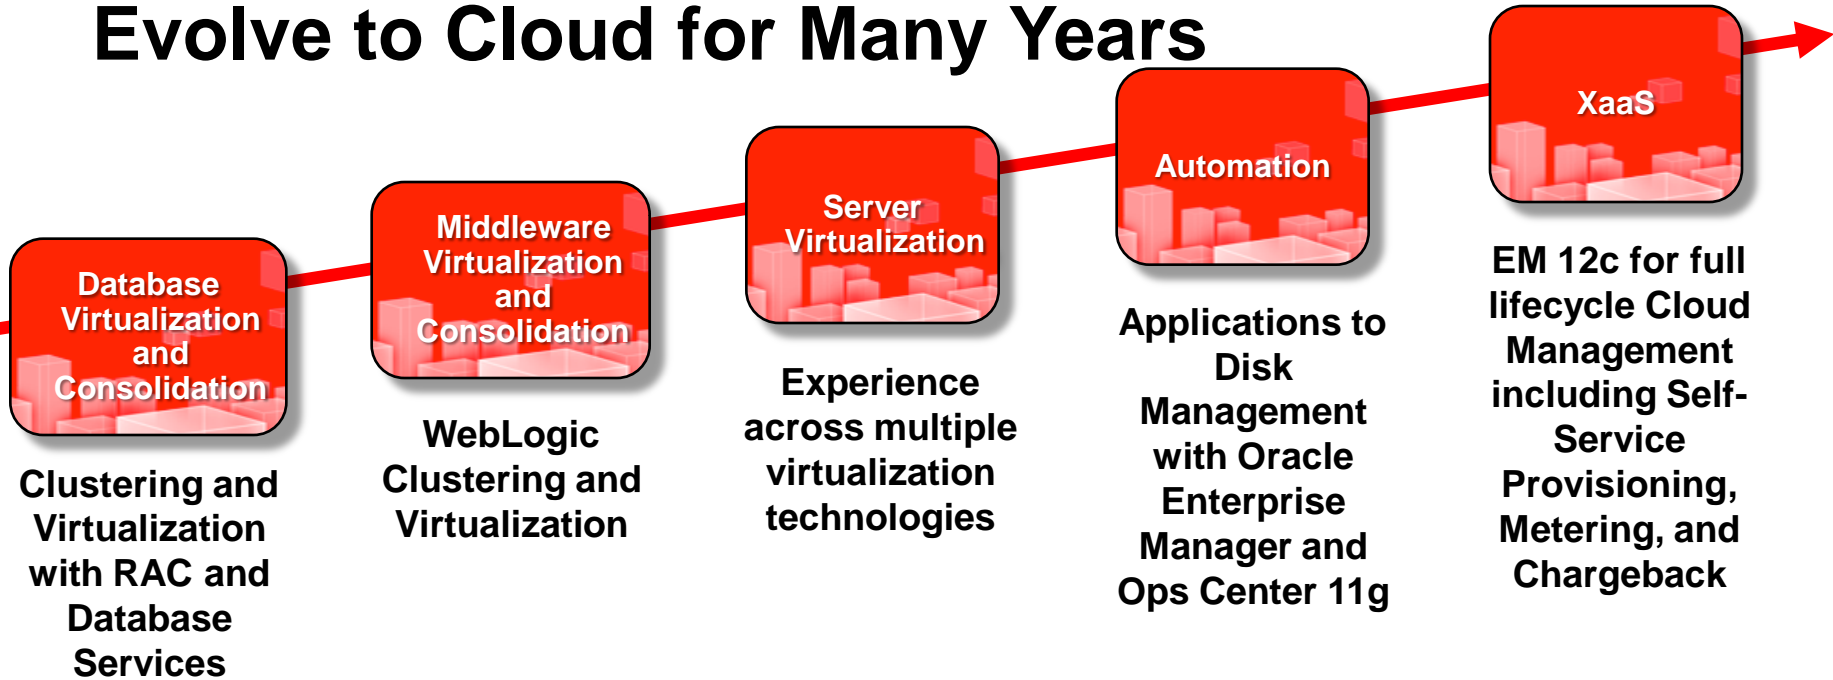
Evolve to Cloud for Many Years

Database Virtualization and Consolidation

Clustering and Virtualization with RAC and Database Services

Middleware Virtualization and Consolidation

WebLogic Clustering and Virtualization

Server Virtualization

Experience across multiple virtualization technologies

Automation

Applications to Disk Management with Oracle Enterprise Manager and Ops Center 11g

XaaS

EM 12c for full lifecycle Cloud Management including Self-Service Provisioning, Metering, and Chargeback